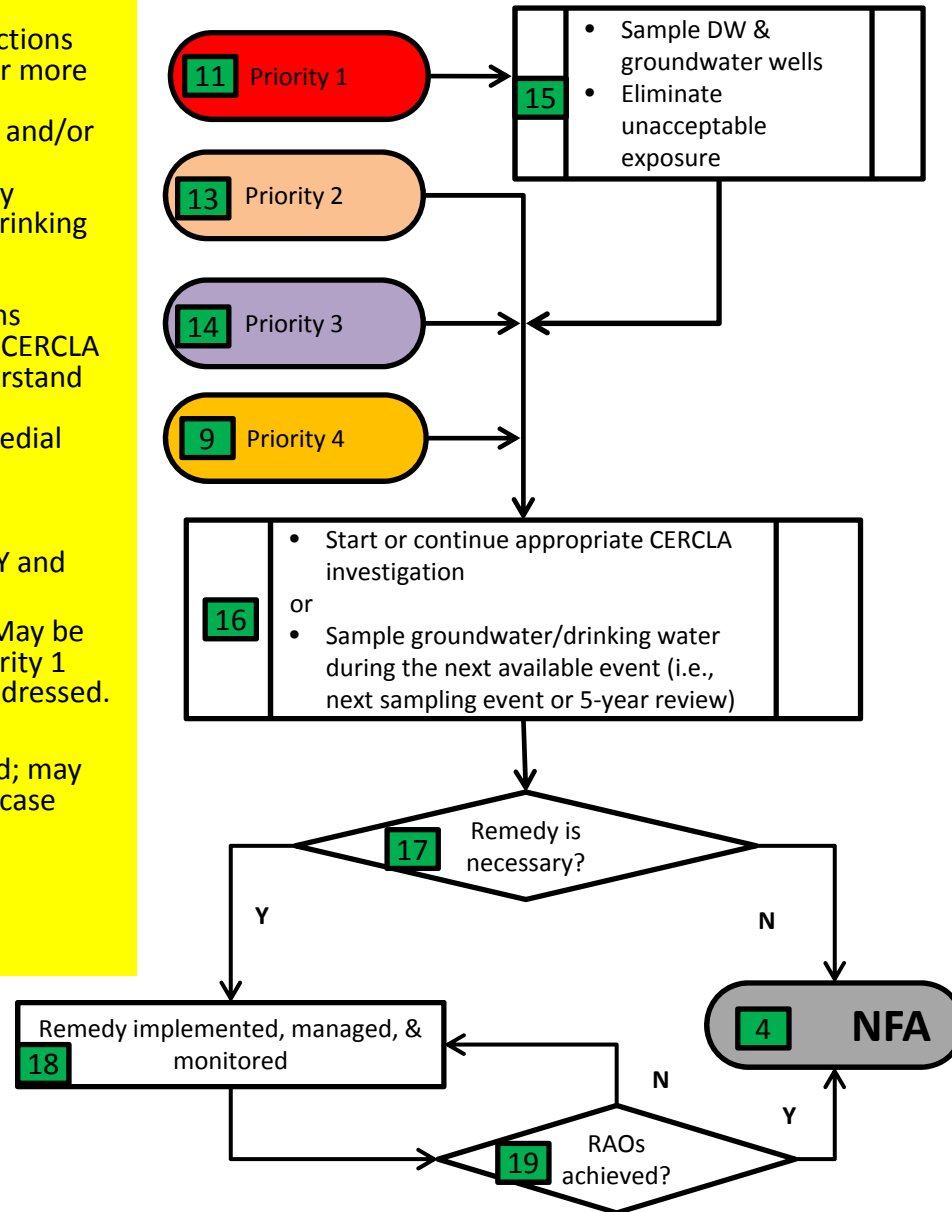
ctions
r more

and/or

y
rinking

ns
CERCLA
rstand

edial

Y and

May be
rity 1
dressed.

d; may
case

11 Priority 1

15
• Sample DW & groundwater wells
• Eliminate unacceptable exposure

13 Priority 2

14 Priority 3

9 Priority 4

16
• Start or continue appropriate CERCLA investigation
or
• Sample groundwater/drinking water during the next available event (i.e., next sampling event or 5-year review)

17 Remedy is necessary?

Y

N

18 Remedy implemented, managed, & monitored

4 NFA

N

Y

19 RAOs achieved?